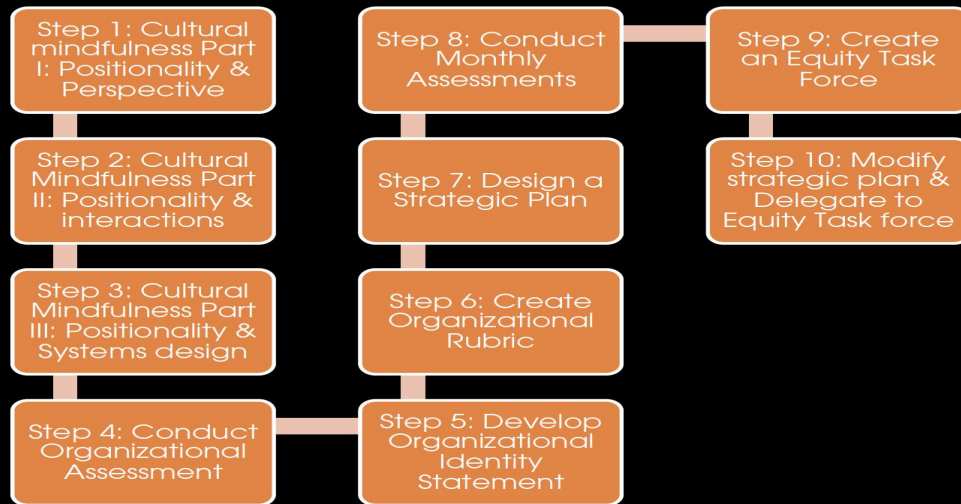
Step 1: Cultural mindfulness Part I: Positionality & Perspective

Step 2: Cultural Mindfulness Part II: Positionality & interactions

Step 3: Cultural Mindfulness Part III: Positionality & Systems design

Step 4: Conduct Organizational Assessment

Step 5: Develop Organizational Identity Statement

Step 6: Create Organizational Rubric

Step 7: Design a Strategic Plan

Step 8: Conduct Monthly Assessments

Step 9: Create an Equity Task Force

Step 10: Modify strategic plan & Delegate to Equity Task force